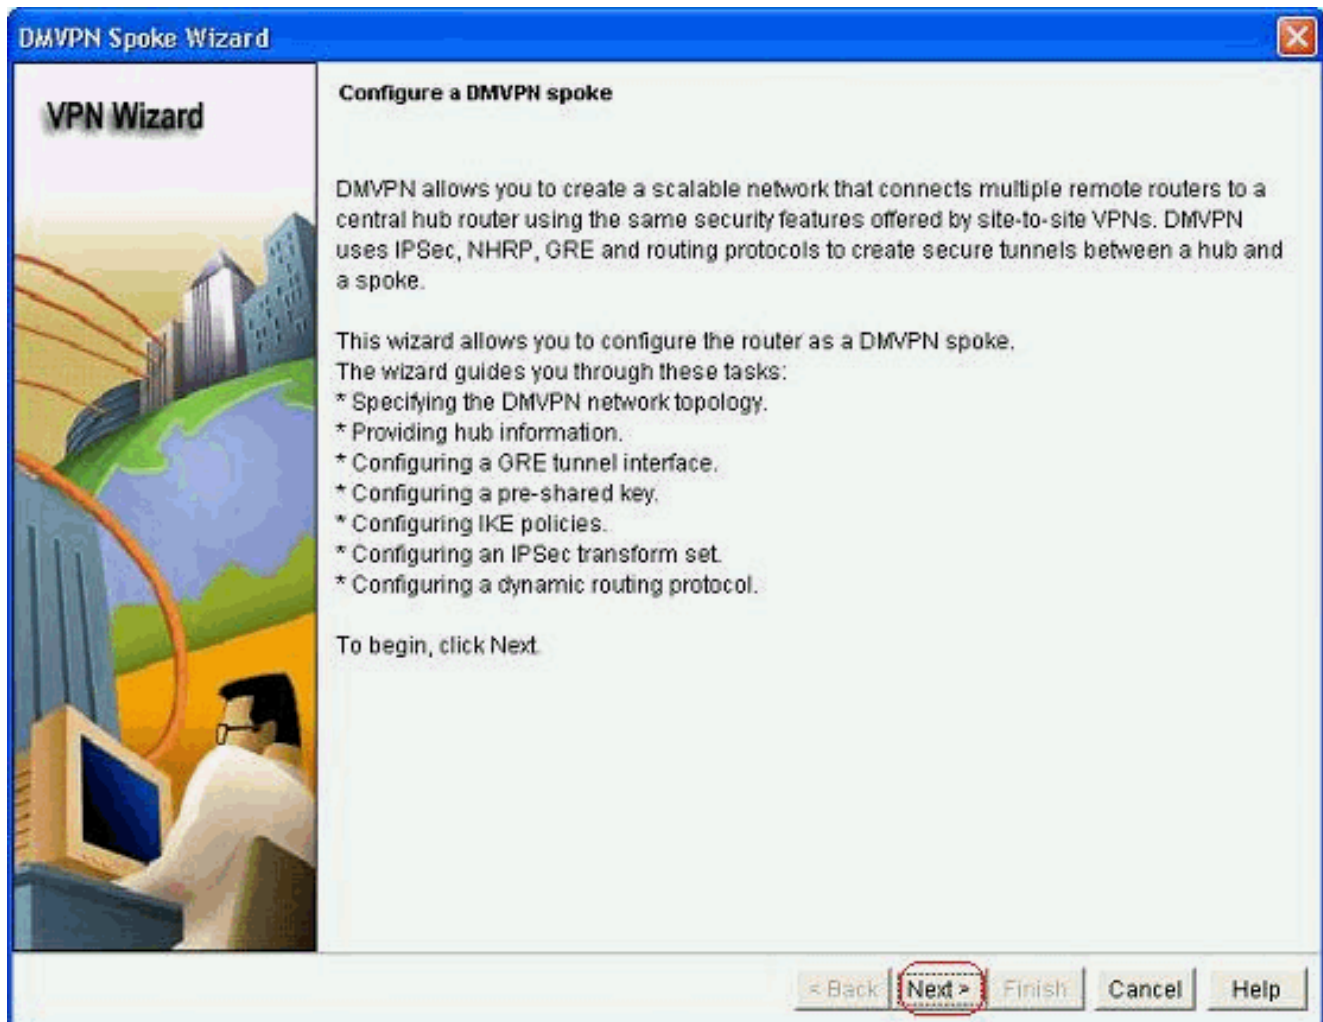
DMVPN Spoke Wizard

VPN Wizard

Configure a DMVPN spoke

DMVPN allows you to create a scalable network that connects multiple remote routers to a central hub router using the same security features offered by site-to-site VPNs. DMVPN uses IPSec, NHRP, GRE and routing protocols to create secure tunnels between a hub and a spoke.

This wizard allows you to configure the router as a DMVPN spoke.
The wizard guides you through these tasks:
* Specifying the DMVPN network topology.
* Providing hub information.
* Configuring a GRE tunnel interface.
* Configuring a pre-shared key.
* Configuring IKE policies.
* Configuring an IPSec transform set.
* Configuring a dynamic routing protocol.

To begin, click Next.

< Back | Next > | Finish | Cancel | Help